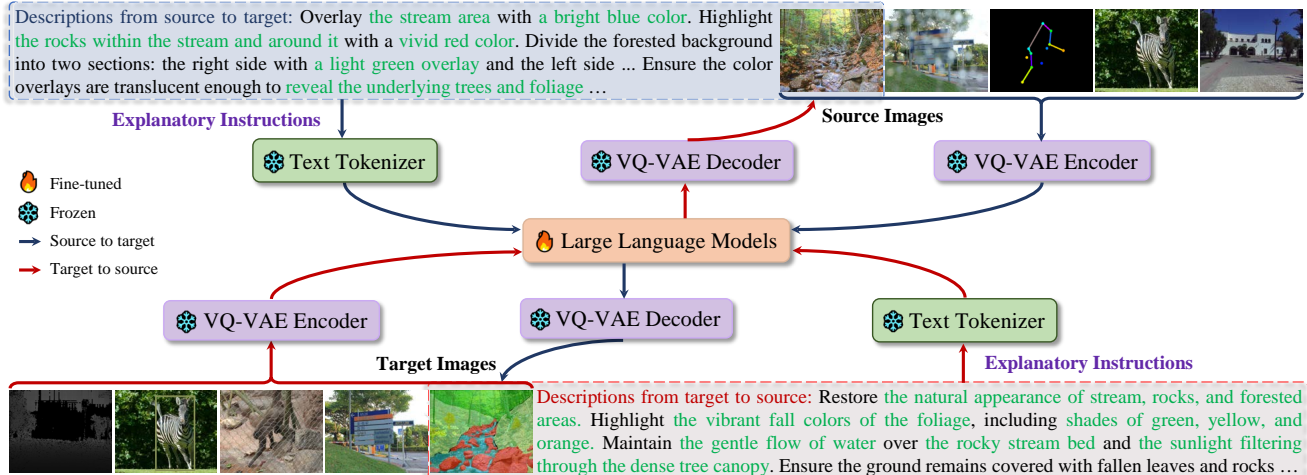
Descriptions from source to target: Overlay the stream area with a bright blue color. Highlight the rocks within the stream and around it with a vivid red color. Divide the forested background into two sections: the right side with a light green overlay and the left side ... Ensure the color overlays are translucent enough to reveal the underlying trees and foliage …

Source Images

Explanatory Instructions

Text Tokenizer

VQ-VAE Decoder

VQ-VAE Encoder

Fine-tuned

Frozen

Source to target

Target to source

Large Language Models

VQ-VAE Encoder

VQ-VAE Decoder

Text Tokenizer

Target Images

Explanatory Instructions

Descriptions from target to source: Restore the natural appearance of stream, rocks, and forested areas. Highlight the vibrant fall colors of the foliage, including shades of green, yellow, and orange. Maintain the gentle flow of water over the rocky stream bed and the sunlight filtering through the dense tree canopy. Ensure the ground remains covered with fallen leaves and rocks …